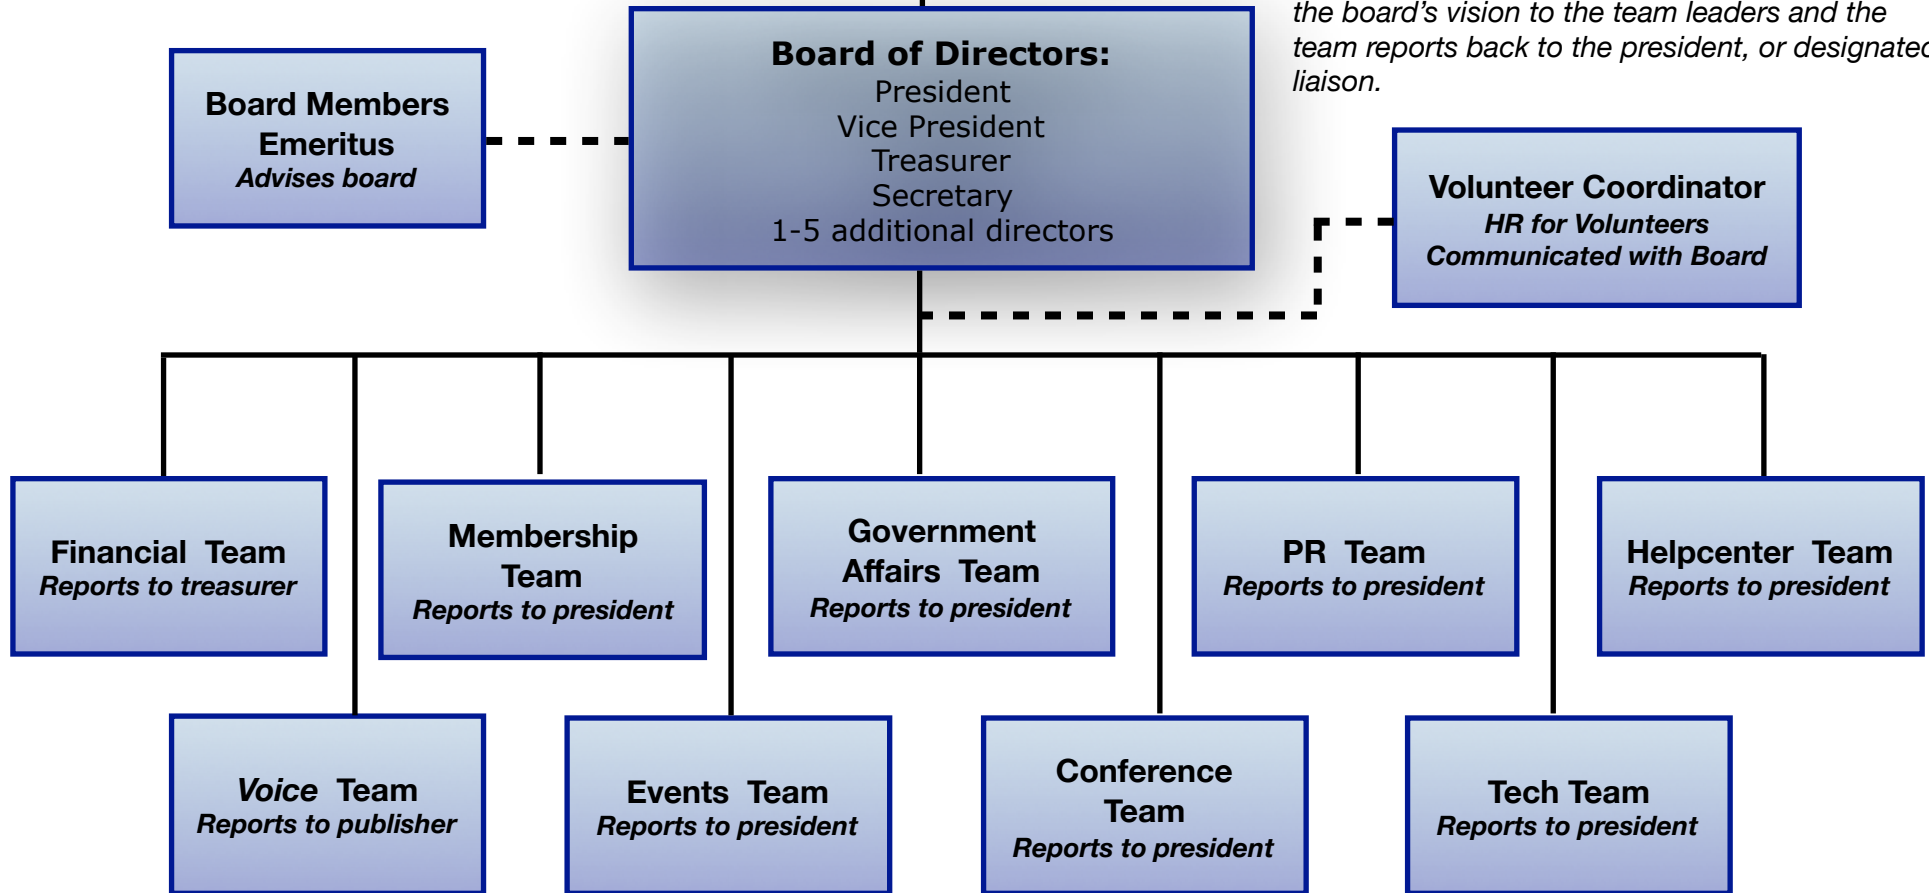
the board's vision to the team leaders and the team reports back to the president, or designated liaison.

Board Members Emeritus
Advises board

Board of Directors:
President
Vice President
Treasurer
Secretary
1-5 additional directors

Volunteer Coordinator
HR for Volunteers
Communicated with Board

Financial Team
Reports to treasurer

Membership Team
Reports to president

Government Affairs Team
Reports to president

PR Team
Reports to president

Helpcenter Team
Reports to president

Voice Team
Reports to publisher

Events Team
Reports to president

Conference Team
Reports to president

Tech Team
Reports to president